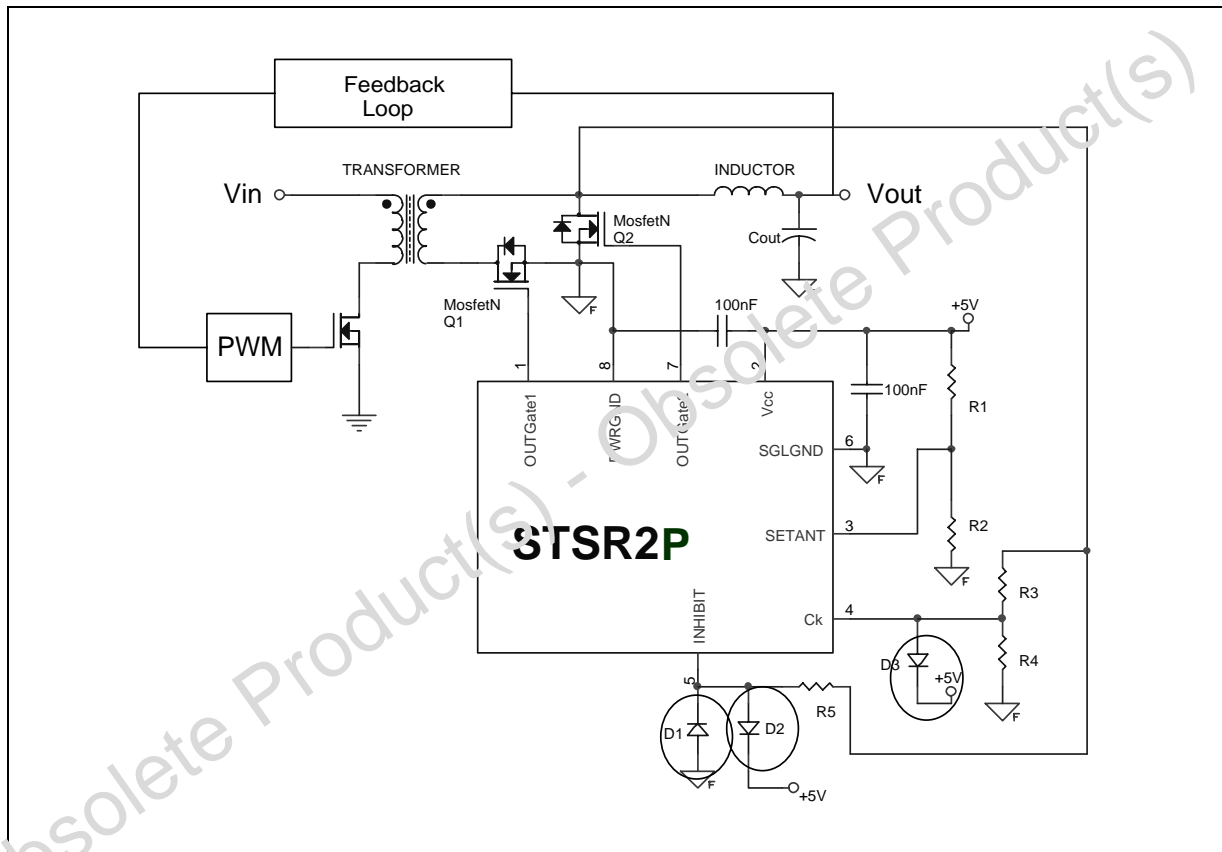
Feedback Loop

TRANSFORMER

INDUCTOR

Vin

Vout

MosfetN
Q2

Cout

MosfetN
Q1

100nF

+5V

PWM

1

8

7

2

OUTGate1

PWRG ID

OUTGate2

Vcc

100nF

R1

SGLGND

6

STSR2P

SETANT

3

R2

R3

Ck

4

R4

D3

+5V

INHIBIT

5

R5

D1

D2

+5V

Obsolete Product(s) - Obsolete Product(s)